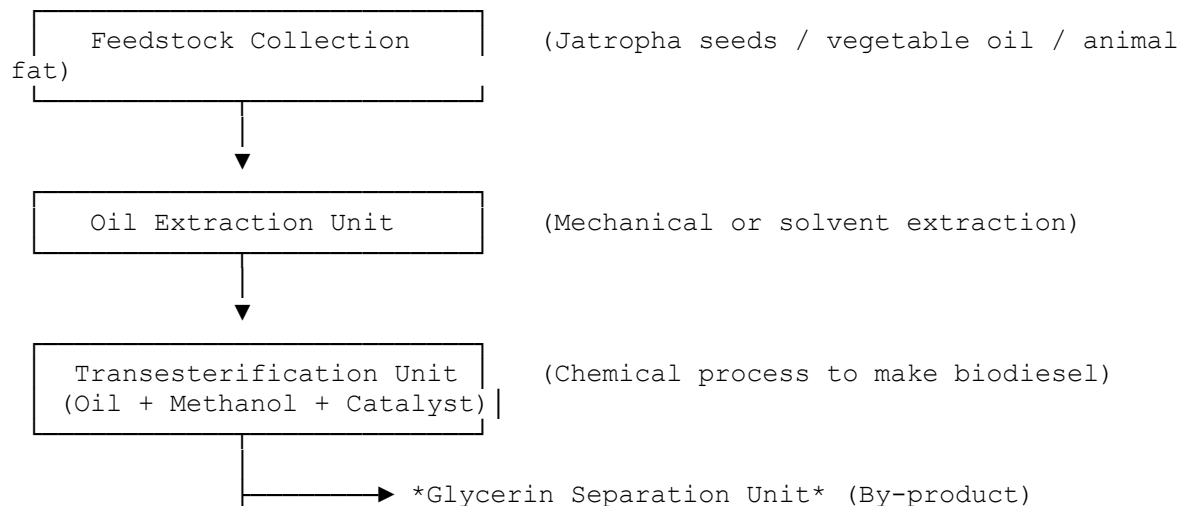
Feedstock Collection (Jatropha seeds / vegetable oil / animal fat)

Oil Extraction Unit (Mechanical or solvent extraction)

Transesterification Unit (Oil + Methanol + Catalyst) (Chemical process to make biodiesel)

*Glycerin Separation Unit* (By-product)